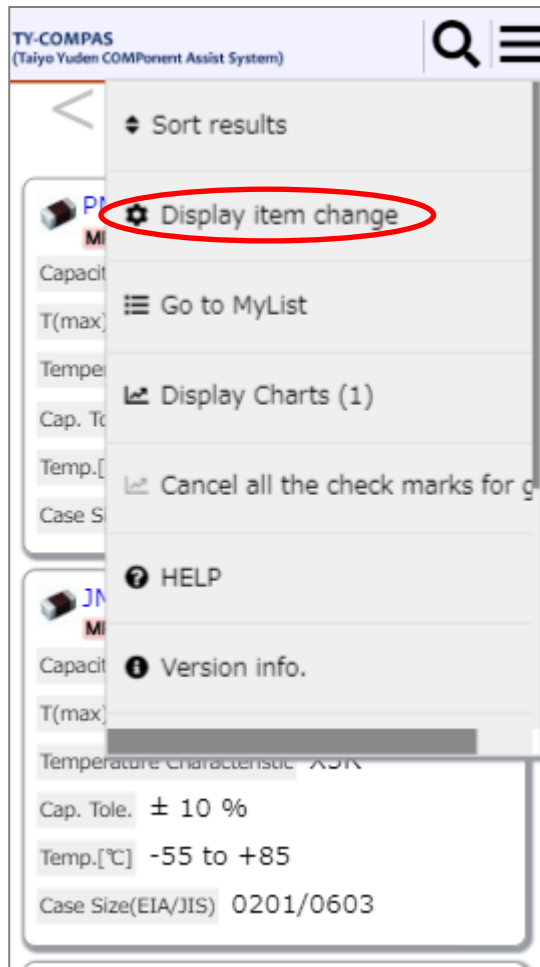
TY-COMPAS
(Taiyo Yuden COMPonent Assist System)

Sort results

Display item change

Go to MyList

Display Charts (1)

Cancel all the check marks for g

HELP

Version info.

PN
MI
Capacit
T(max)
Temper
Cap. To
Temp.[
Case Si

JN
MI
Capacit
T(max)
Temperature Characteristic X5R
Cap. Tole. ± 10 %
Temp.[℃] -55 to +85
Case Size(EIA/JIS) 0201/0603